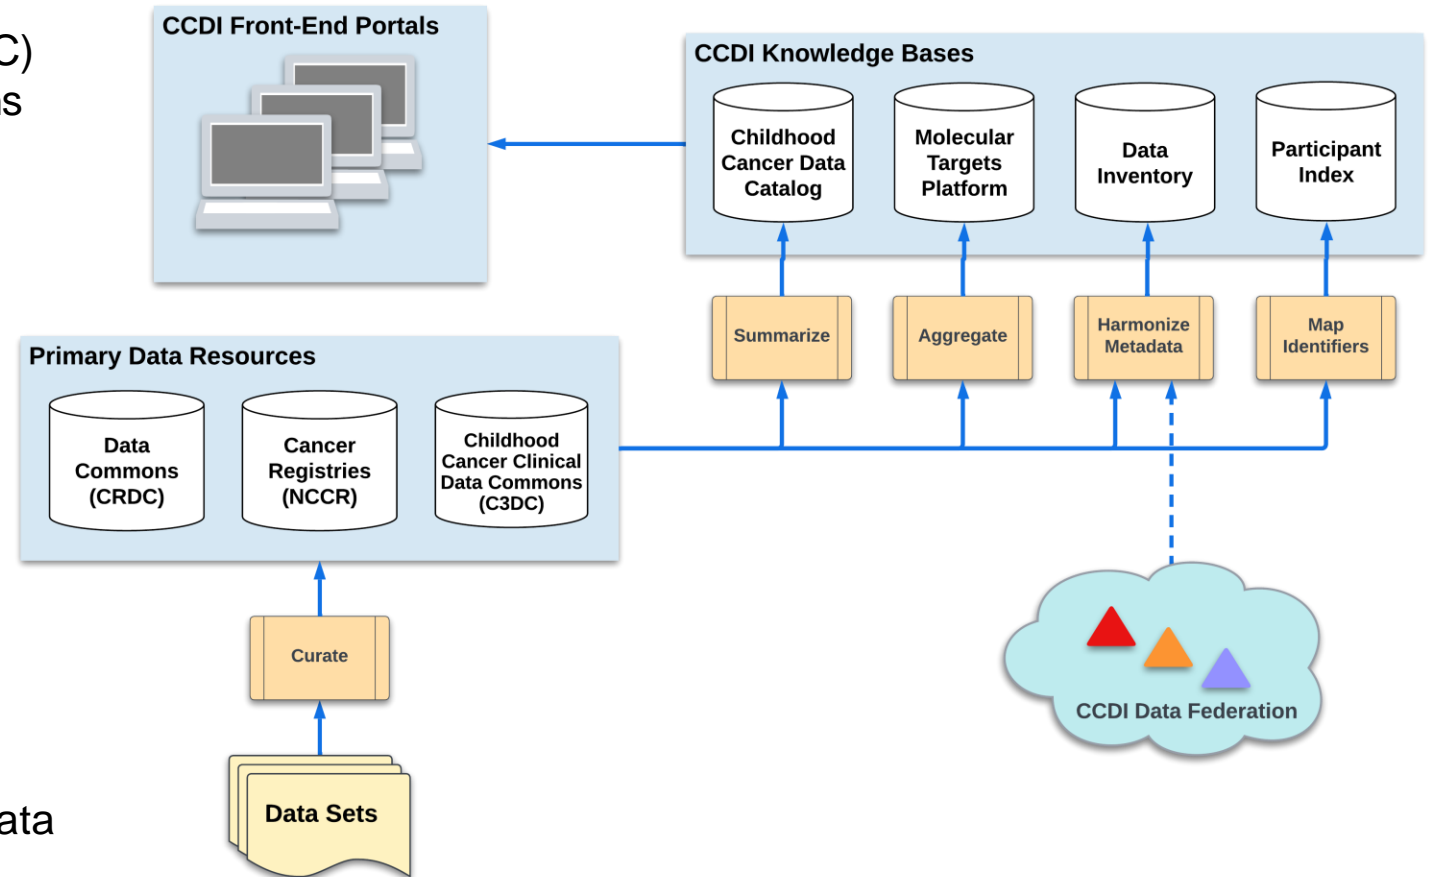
C)
s

CCDI Front-End Portals

CCDI Knowledge Bases

Childhood Cancer Data Catalog

Molecular Targets Platform

Data Inventory

Participant Index

Summarize

Aggregate

Harmonize Metadata

Map Identifiers

Primary Data Resources

Data Commons (CRDC)

Cancer Registries (NCCR)

Childhood Cancer Clinical Data Commons (C3DC)

Curate

Data Sets

CCDI Data Federation

ata